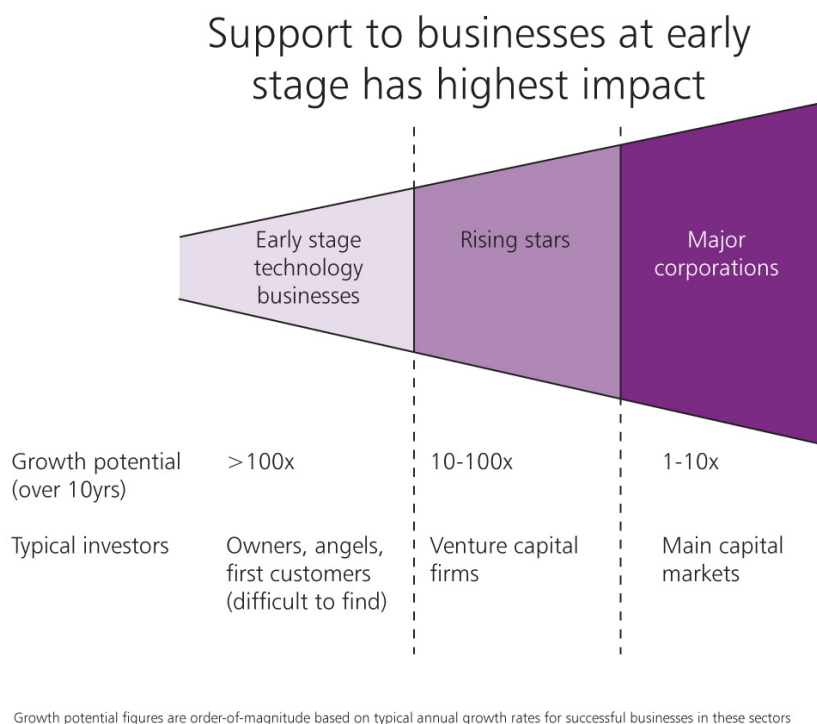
Support to businesses at early stage has highest impact

Early stage technology businesses

Rising stars

Major corporations

Growth potential (over 10yrs)

>100x

10-100x

1-10x

Typical investors

Owners, angels, first customers (difficult to find)

Venture capital firms

Main capital markets

Growth potential figures are order-of-magnitude based on typical annual growth rates for successful businesses in these sectors